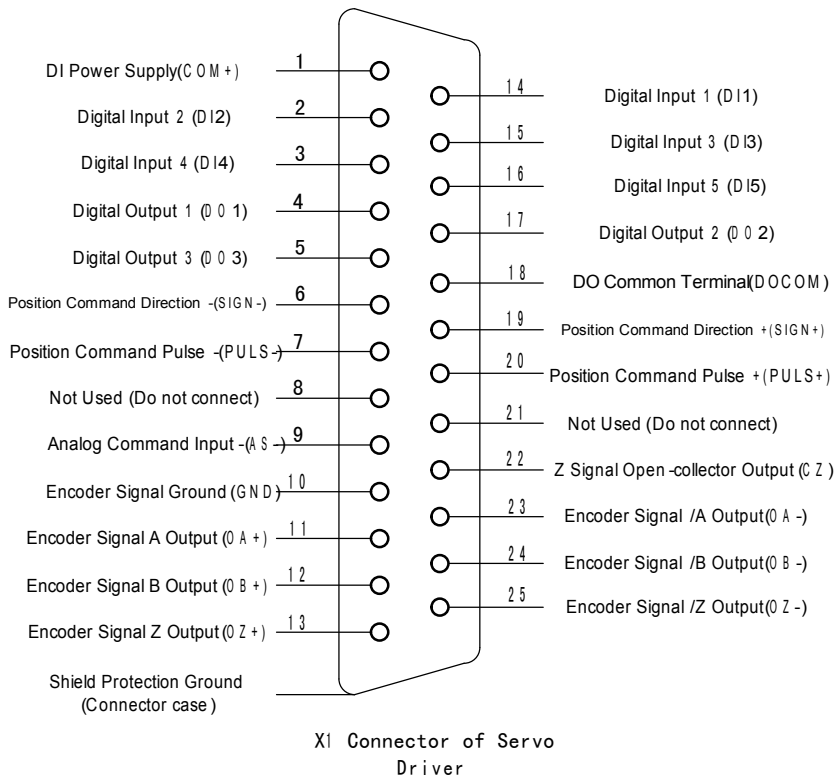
DI Power Supply(COM+) 1
Digital Input 2 (DI2) 2
Digital Input 4 (DI4) 3
Digital Output 1 (DO1) 4
Digital Output 3 (DO3) 5
Position Command Direction -(SIGN-) 6
Position Command Pulse -(PULS-) 7
Not Used (Do not connect) 8
Analog Command Input -(AS-) 9
Encoder Signal Ground (GND) 10
Encoder Signal A Output (OA+) 11
Encoder Signal B Output (OB+) 12
Encoder Signal Z Output (OZ+) 13
Shield Protection Ground (Connector case)

14 Digital Input 1 (DI1)
15 Digital Input 3 (DI3)
16 Digital Input 5 (DI5)
17 Digital Output 2 (DO2)
18 DO Common Terminal(DOCOM)
19 Position Command Direction +(SIGN+)
20 Position Command Pulse +(PULS+)
21 Not Used (Do not connect)
22 Z Signal Open-collector Output (CZ)
23 Encoder Signal /A Output(OA-)
24 Encoder Signal /B Output(OB-)
25 Encoder Signal /Z Output(OZ-)

X1 Connector of Servo Driver